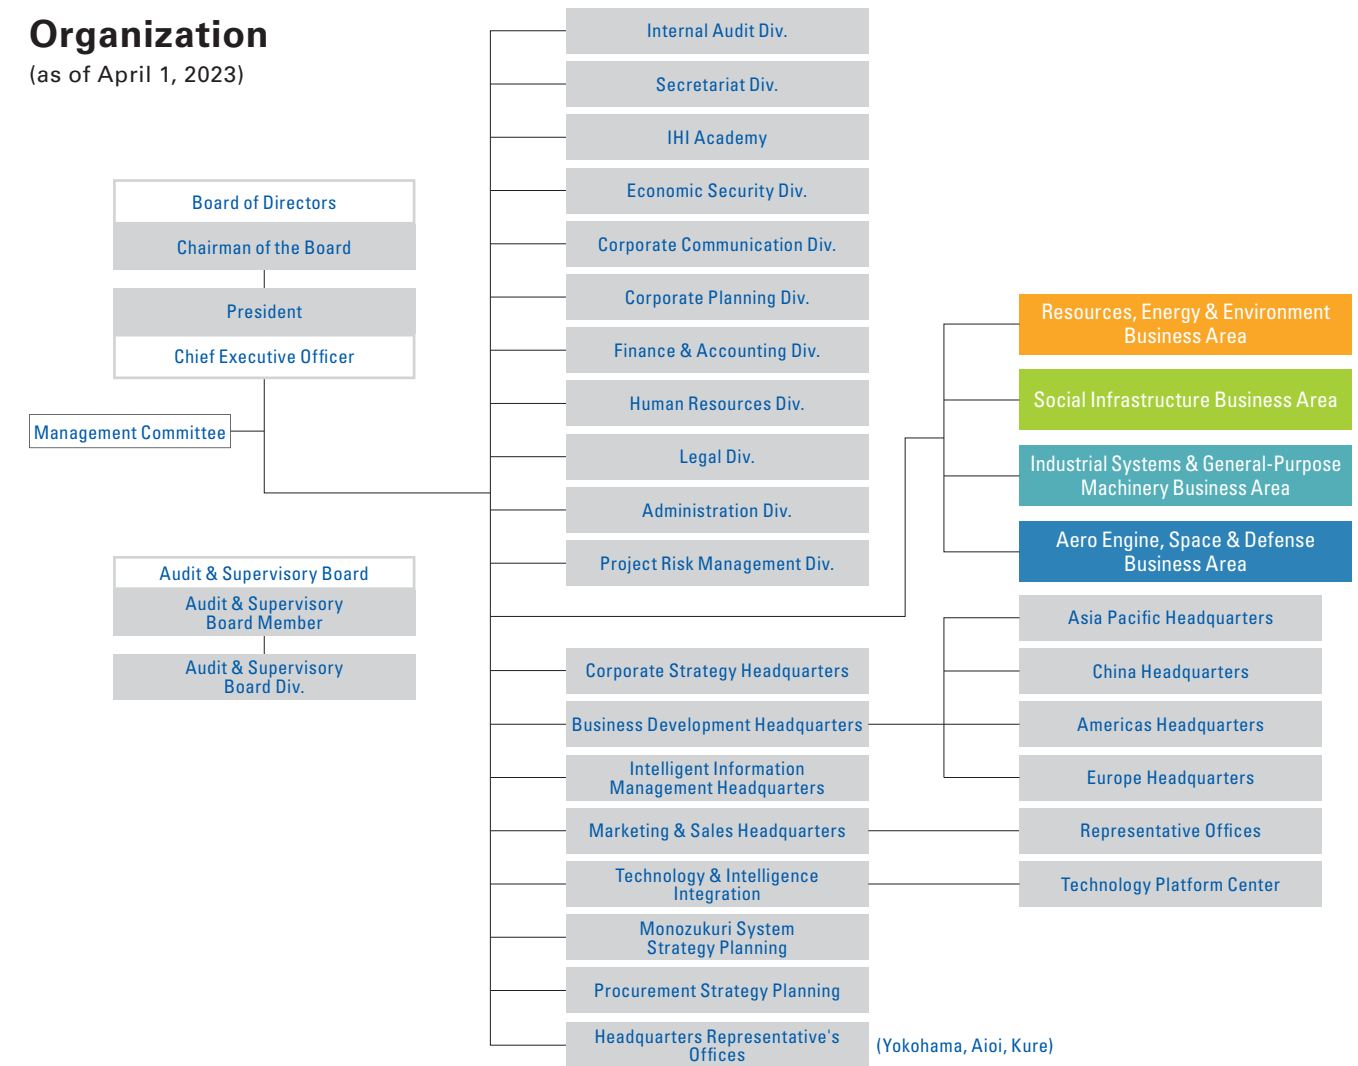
Organization
(as of April 1, 2023)

Board of Directors
Chairman of the Board

President
Chief Executive Officer

Management Committee

Audit & Supervisory Board
Audit & Supervisory Board Member

Audit & Supervisory Board Div.

Internal Audit Div.
Secretariat Div.
IHI Academy
Economic Security Div.
Corporate Communication Div.
Corporate Planning Div.
Finance & Accounting Div.
Human Resources Div.
Legal Div.
Administration Div.
Project Risk Management Div.

Resources, Energy & Environment Business Area
Social Infrastructure Business Area
Industrial Systems & General-Purpose Machinery Business Area
Aero Engine, Space & Defense Business Area

Corporate Strategy Headquarters
Business Development Headquarters
Intelligent Information Management Headquarters
Marketing & Sales Headquarters
Technology & Intelligence Integration
Monozukuri System Strategy Planning
Procurement Strategy Planning
Headquarters Representative's Offices
(Yokohama, Aioi, Kure)

Asia Pacific Headquarters
China Headquarters
Americas Headquarters
Europe Headquarters
Representative Offices
Technology Platform Center